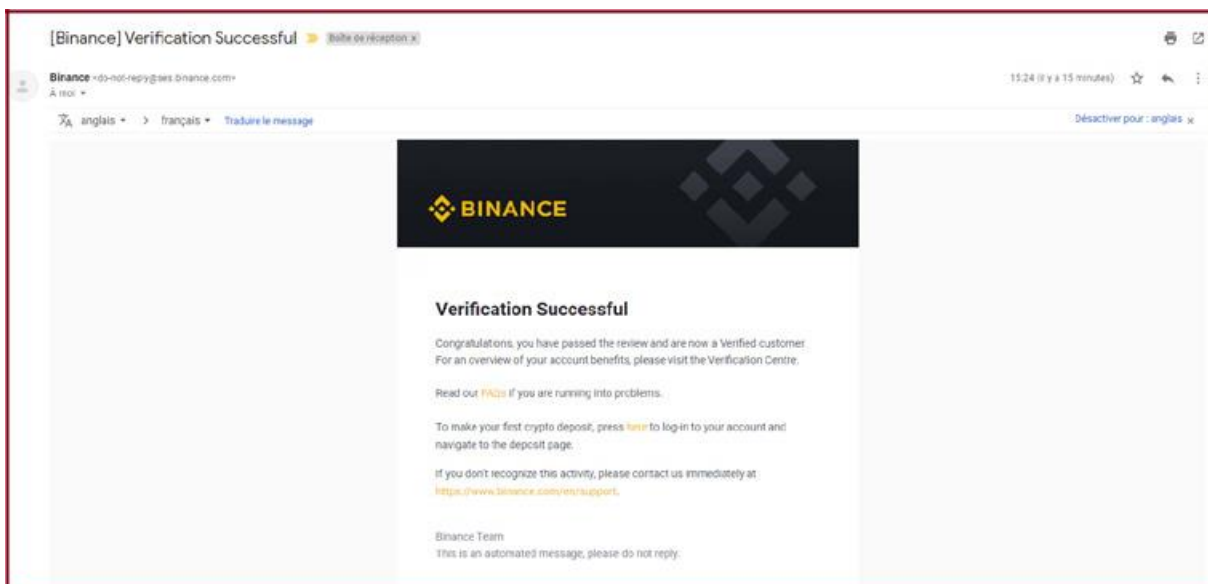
[Binance] Verification Successful Boîte de réception x

Binance <do-not-reply@ses.binance.com>
À moi

15:24 (il y a 15 minutes)

anglais > français Traduire le message

Désactiver pour : anglais x

BINANCE

Verification Successful

Congratulations, you have passed the review and are now a Verified customer. For an overview of your account benefits, please visit the Verification Centre.

Read our FAQs if you are running into problems.

To make your first crypto deposit, press here to log-in to your account and navigate to the deposit page.

If you don't recognize this activity, please contact us immediately at https://www.binance.com/en/support.

Binance Team
This is an automated message, please do not reply.